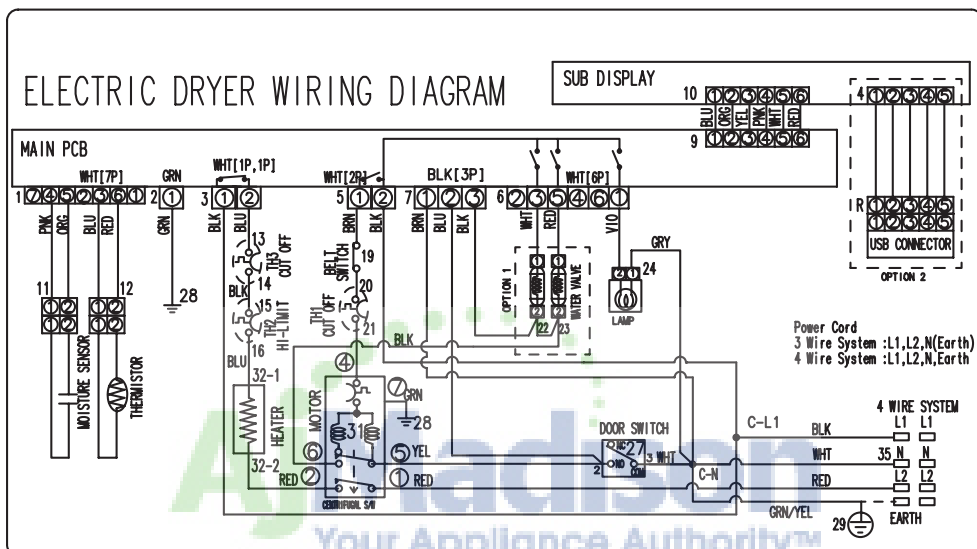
ELECTRIC DRYER WIRING DIAGRAM

SUB DISPLAY

10 ①②③④⑤⑥
BLU ORG YEL PNK WHT RED
9 ①②③④⑤⑥

4 ①②③④⑤
R ①②③④⑤
USB CONNECTOR
OPTION 2

MAIN PCB

WHT[7P] GRN WHT[1P,1P] WHT[2P] BLK[3P] WHT[6P]

1 ⑦④⑤②③⑥① 2 ① 3 ①② 5 ①② 7 ①②③ 6 ②③⑤④⑥①

PNK ORG BLU RED GRN BLK BLU BRN BRN BLK BLK WHT RED VIO GRY

13 TH3 CUT OFF
14 BLK
15 TH2 HI-LIMIT
16 BLU

19 BELT SWITCH
20 TH1 CUT OFF
21

28

11 12
MOISTURE SENSOR
THERMISTOR

OPTION 1 WATER VALVE 22 23

24 LAMP

BLK

④
⑦ GRN
28
32-1
HEATER
32-2
MOTOR
⑥ 31
⑤ YEL
RED ② ① RED
CENTRIFUGAL S/W

DOOR SWITCH
NC 27 NO COM
2 3 WHT

C-L1
C-N

Power Cord
3 Wire System :L1,L2,N(Earth)
4 Wire System :L1,L2,N,Earth

4 WIRE SYSTEM
BLK L1 L1
WHT 35 N N
RED L2 L2
GRN/YEL
29 EARTH

AplMadison
Your Appliance Authority™